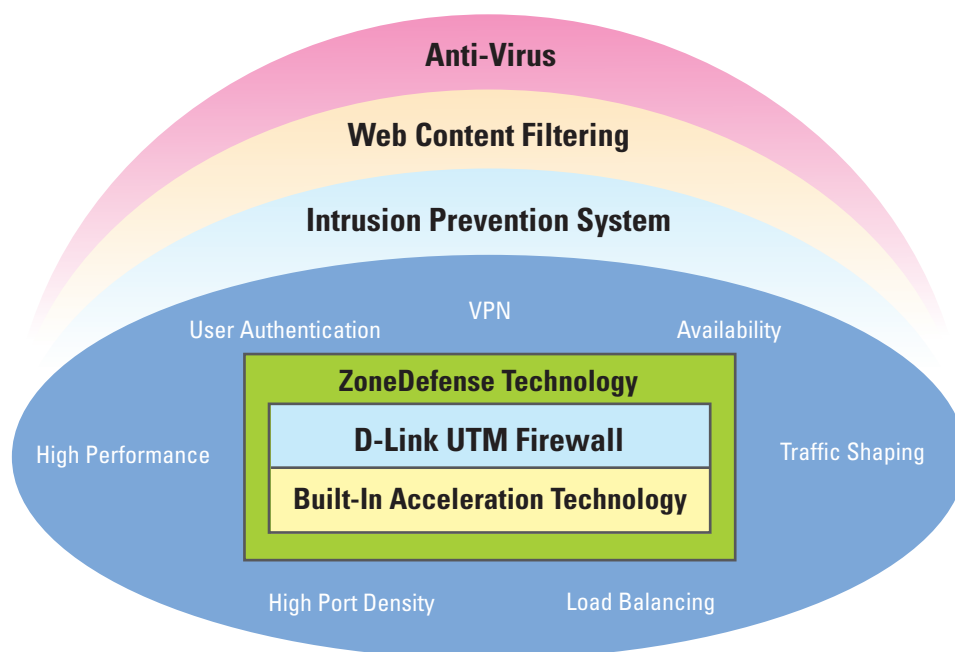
Anti-Virus

Web Content Filtering

Intrusion Prevention System

VPN

User Authentication

Availability

ZoneDefense Technology

D-Link UTM Firewall

Built-In Acceleration Technology

High Performance

Traffic Shaping

High Port Density

Load Balancing